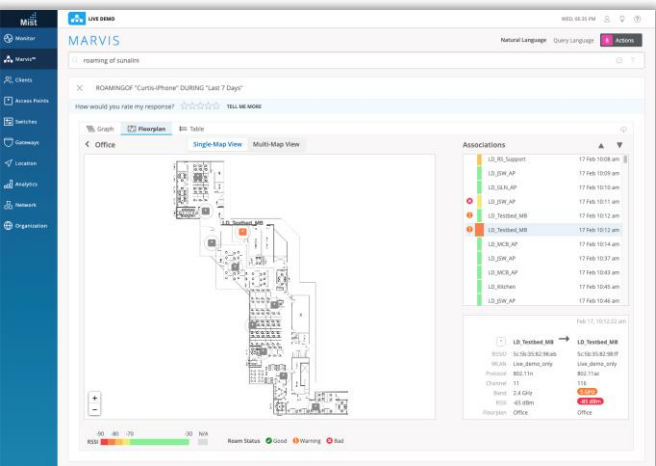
Mist

Monitor
Marvis™
Clients
Access Points
Switches
Gateways
Location
Analytics
Network
Organization

LIVE DEMO

WED, 08:35 PM

MARVIS

Natural Language Query Language Actions

roaming of sunalini

ROAMINGOF "Curtis-iPhone" DURING "Last 7 Days"

How would you rate my response? ☆☆☆☆☆ TELL ME MORE

Graph Floorplan Table

Office

Single-Map View Multi-Map View

LD_Testbed_MB

Associations

| | |
|---|---|
| LD_RS_Support | 17 Feb 10:08 am |
| LD_JSW_AP | 17 Feb 10:09 am |
| LD_GLN_AP | 17 Feb 10:10 am |
| LD_JSW_AP | 17 Feb 10:11 am |
| LD_Testbed_MB | 17 Feb 10:12 am |
| LD_Testbed_MB | 17 Feb 10:12 am |
| LD_MCB_AP | 17 Feb 10:14 am |
| LD_JSW_AP | 17 Feb 10:37 am |
| LD_MCB_AP | 17 Feb 10:43 am |
| LD_Kitchen | 17 Feb 10:45 am |
| LD_JSW_AP | 17 Feb 10:46 am |

Feb 17, 10:12:22 am

| | LD_Testbed_MB | LD_Testbed_MB |
|---|---|---|
| BSSID | 5c:5b:35:82:98:ab | 5c:5b:35:82:98:ff |
| WLAN | Live_demo_only | Live_demo_only |
| Protocol | 802.11n | 802.11ac |
| Channel | 11 | 116 |
| Band | 2.4 GHz | 5 GHz |
| RSSI | -65 dBm | -85 dBm |
| Floorplan | Office | Office |

+
−

-90 -80 -70 -30 N/A
RSSI

Roam Status Good Warning Bad